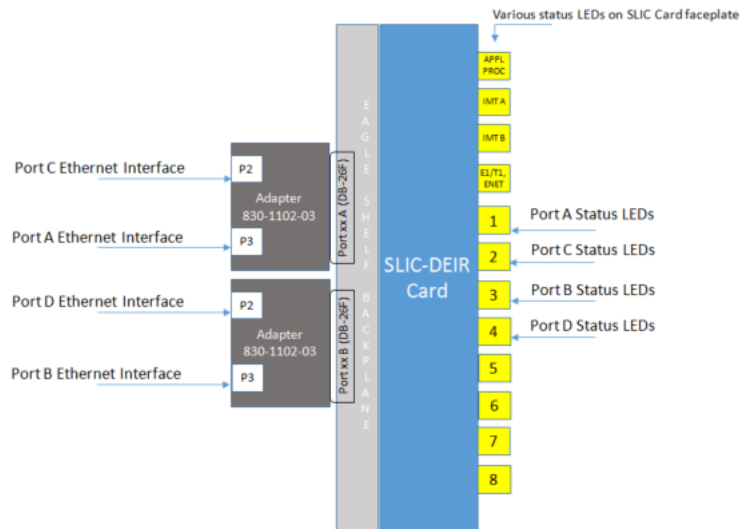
Various status LEDs on SLIC Card faceplate

APPL PROC

IMT A

IMT B

E1/T1, ENET

Port C Ethernet Interface

P2

Adapter
830-1102-03

Port A Ethernet Interface

P3

Port xx A (DB-26F)

EAGLE SHELF BACKPLANE

SLIC-DEIR Card

1 Port A Status LEDs

2 Port C Status LEDs

3 Port B Status LEDs

4 Port D Status LEDs

Port D Ethernet Interface

P2

Adapter
830-1102-03

Port B Ethernet Interface

P3

Port xx B (DB-26F)

5

6

7

8